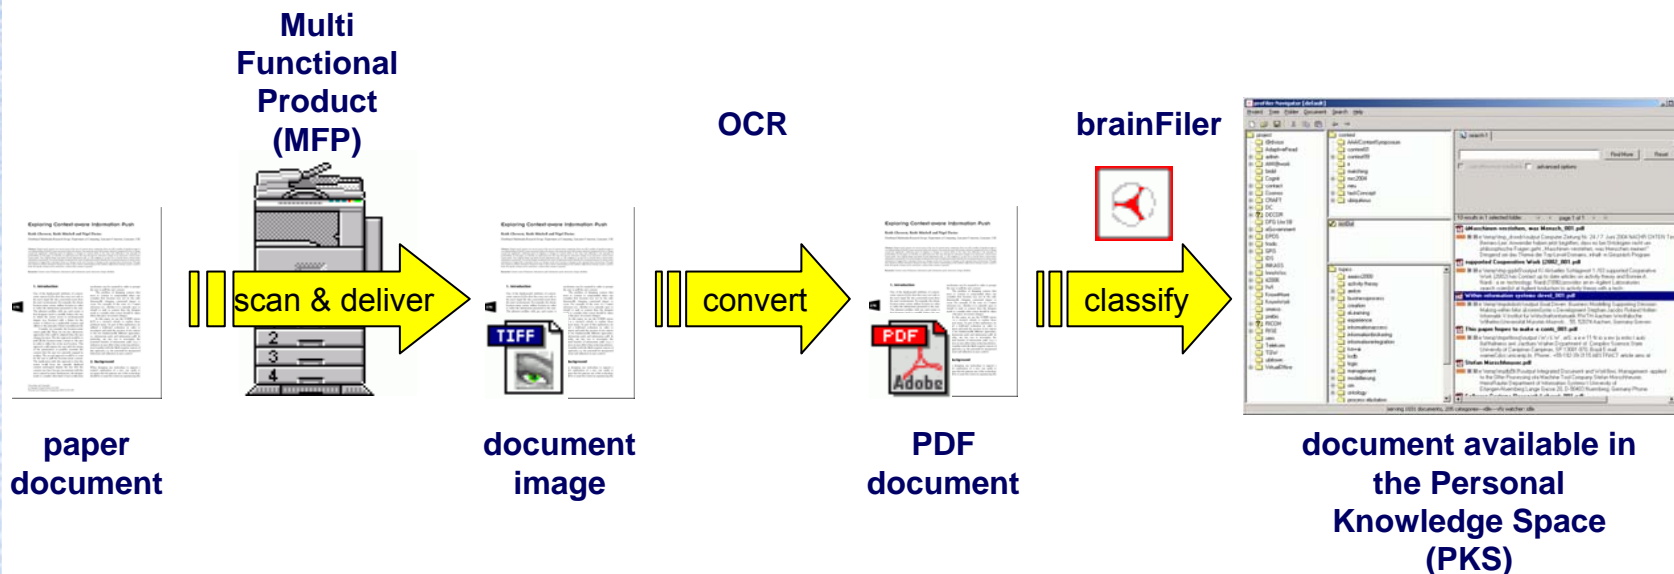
Multi Functional Product (MFP)

OCR

brainFiler

scan & deliver

convert

classify

TIFF

PDF

Adobe

2

3

4

paper document

document image

PDF document

document available in the Personal Knowledge Space (PKS)